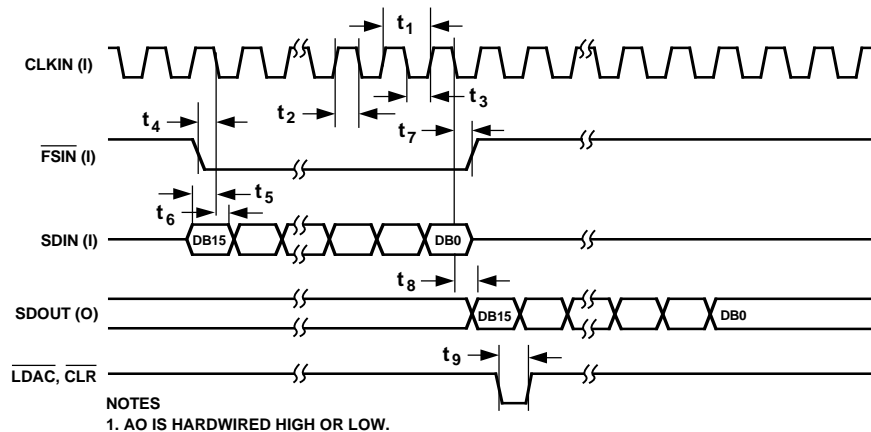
$t_1$

CLKIN (I)

$t_2$

$t_3$

$t_4$

$t_7$

$\overline{FSIN}$ (I)

$t_6$

$t_5$

SDIN (I)

DB15

DB0

$t_8$

SDOUT (O)

DB15

DB0

$t_9$

$\overline{LDAC}$, $\overline{CLR}$

NOTES
1. AO IS HARDWIRED HIGH OR LOW.